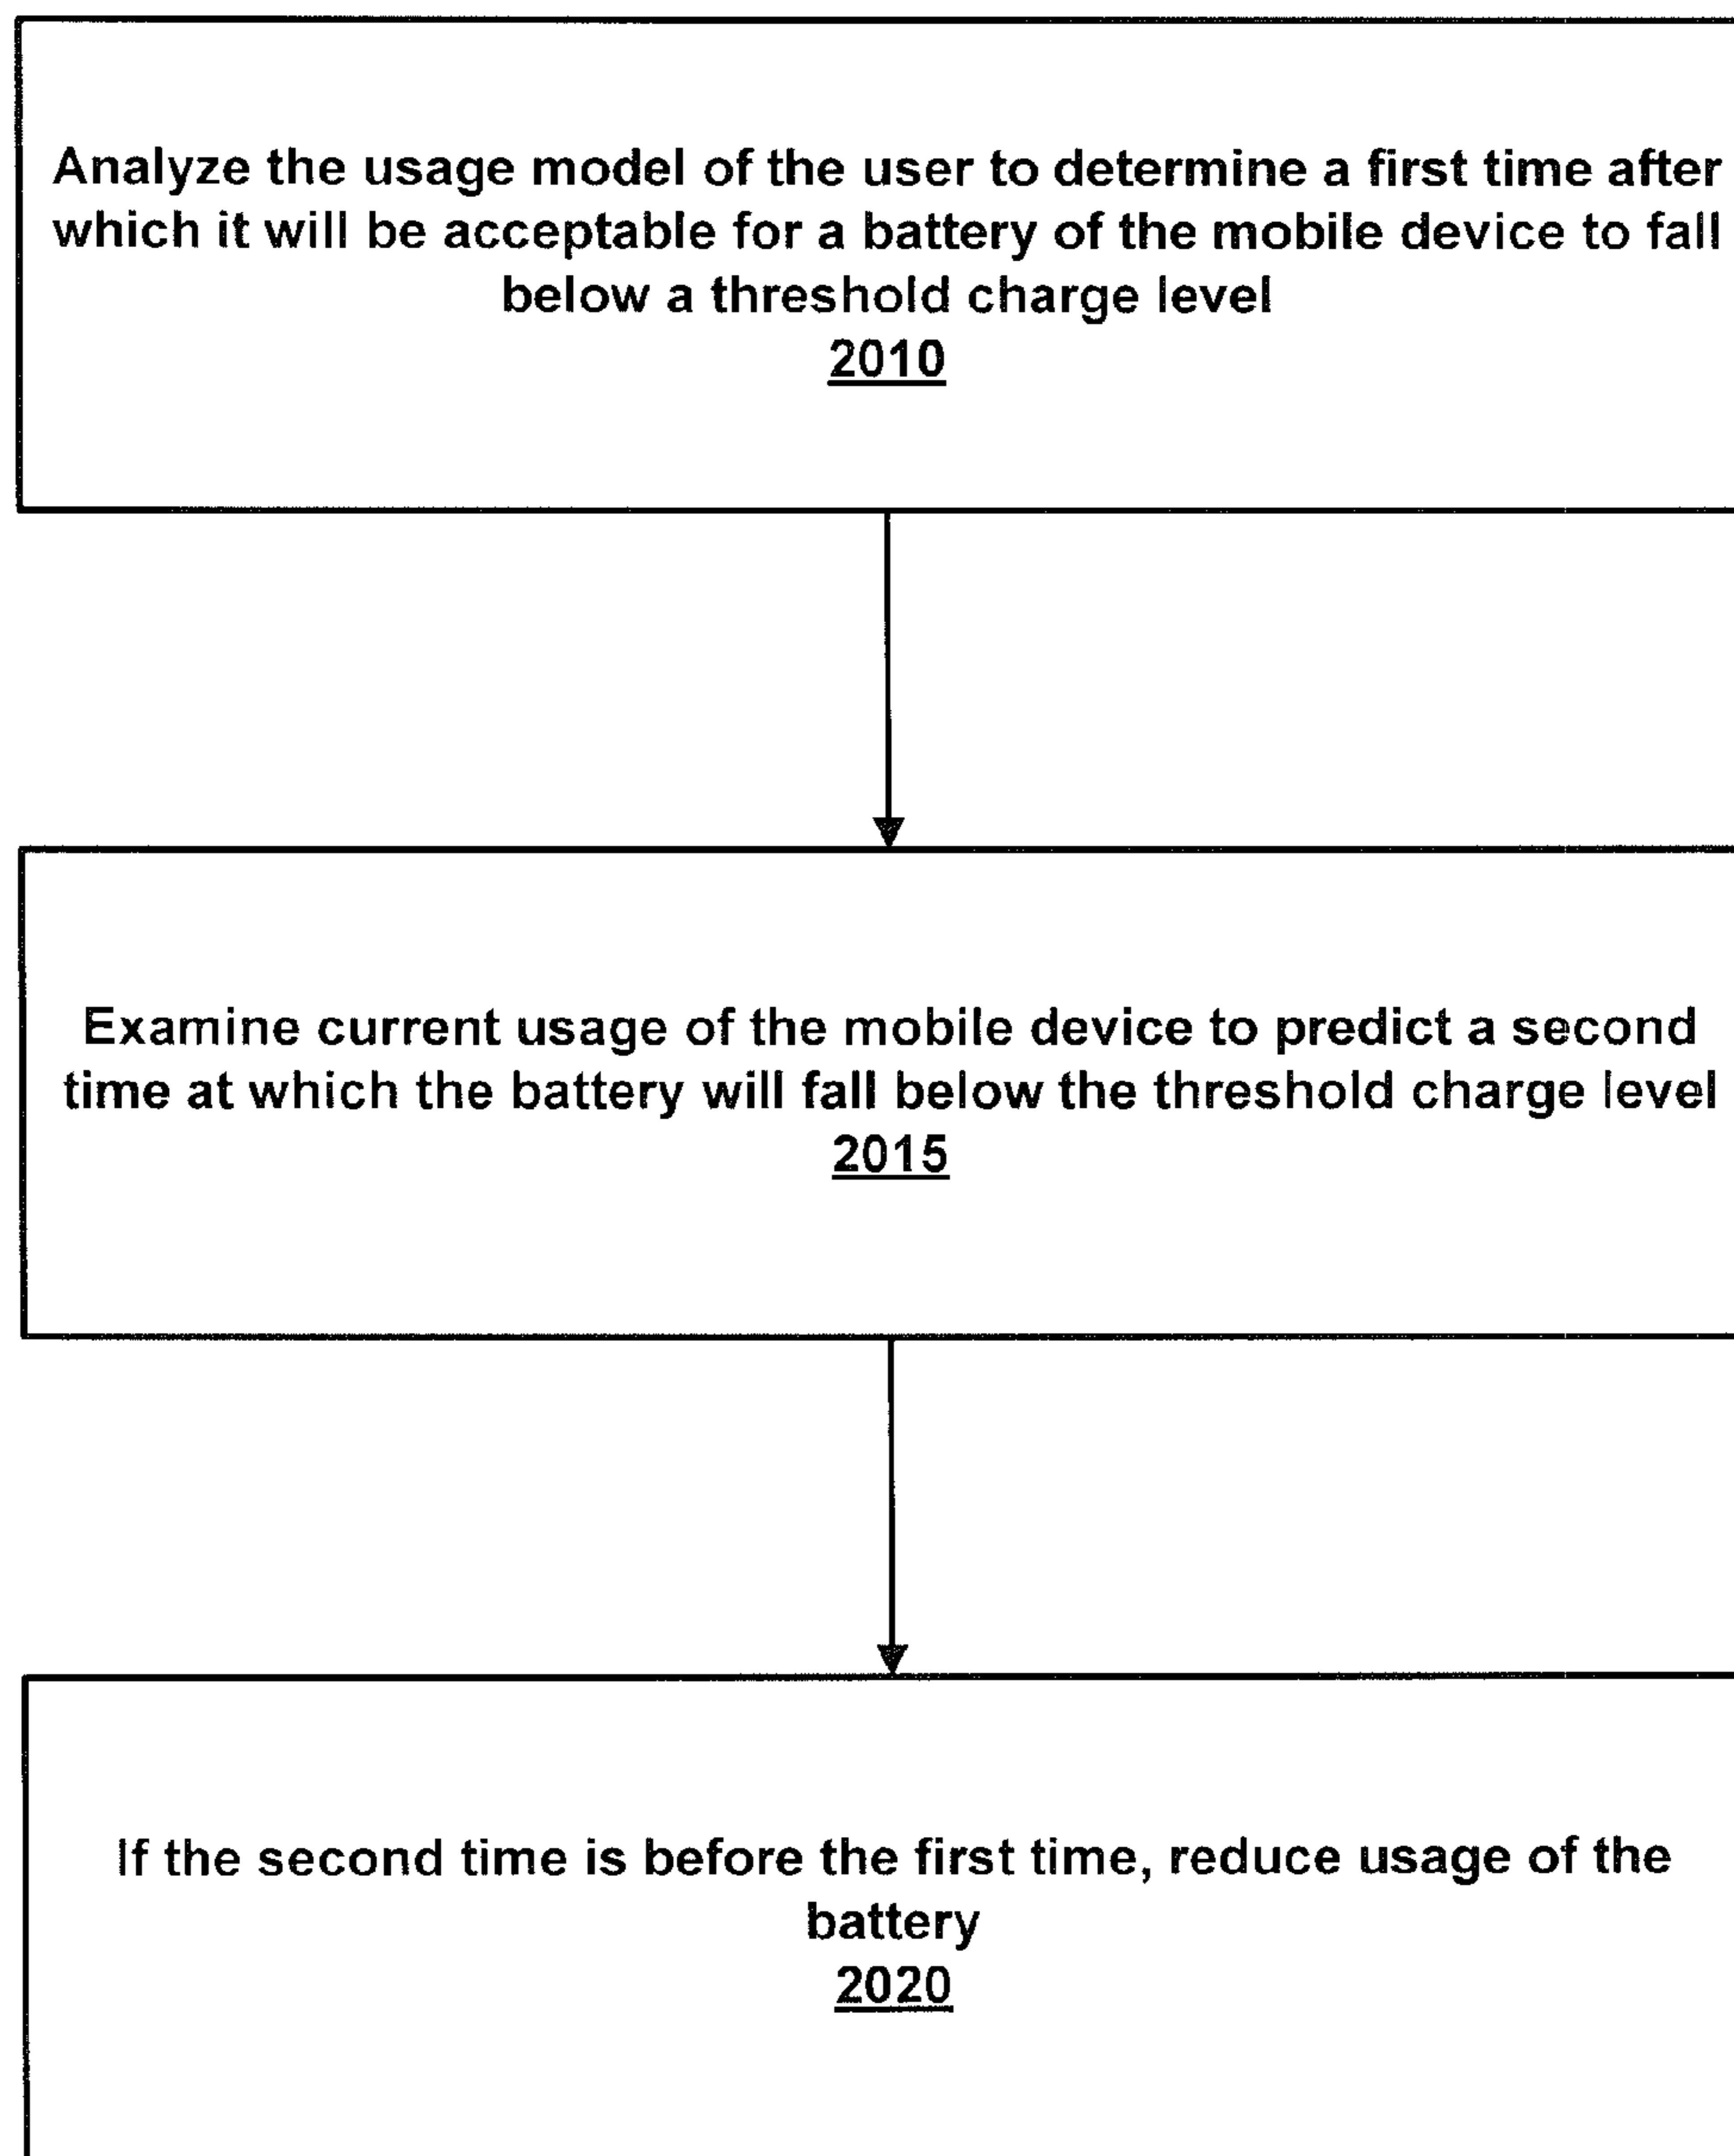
Analyze the usage model of the user to determine a first time after which it will be acceptable for a battery of the mobile device to fall below a threshold charge level
2010

Examine current usage of the mobile device to predict a second time at which the battery will fall below the threshold charge level
2015

If the second time is before the first time, reduce usage of the battery
2020